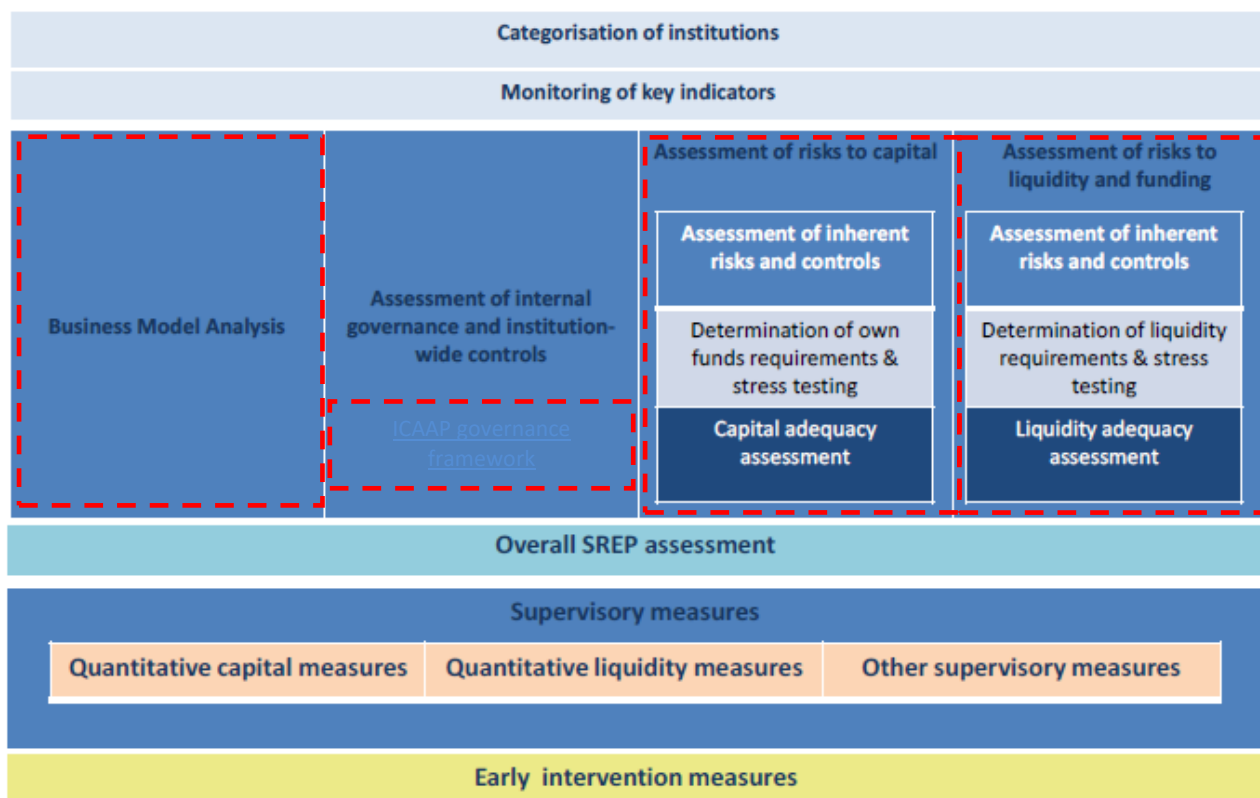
Categorisation of institutions

Monitoring of key indicators

Business Model Analysis

Assessment of internal governance and institution-wide controls

ICAAP governance framework

Assessment of risks to capital

Assessment of inherent risks and controls

Determination of own funds requirements & stress testing

Capital adequacy assessment

Assessment of risks to liquidity and funding

Assessment of inherent risks and controls

Determination of liquidity requirements & stress testing

Liquidity adequacy assessment

Overall SREP assessment

Supervisory measures

| Quantitative capital measures | Quantitative liquidity measures | Other supervisory measures |
|---|---|---|

Early intervention measures